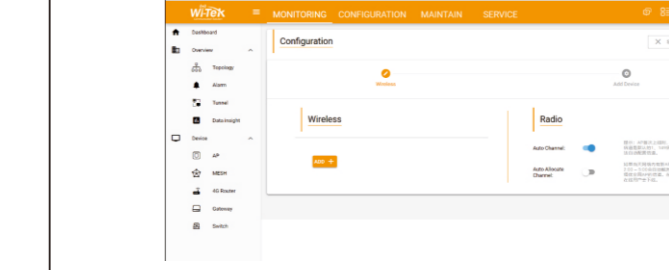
Wi-Tek MONITORING CONFIGURATION MAINTAIN SERVICE

Dashboard
Overview
Topology
Alarm
Tunnel
Data insight
Device
AP
MESH
4G Router
Gateway
Switch

Configuration

Wireless
Add Device

Wireless

ADD +

Radio

Auto Channel

Auto Allocate Channel

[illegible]